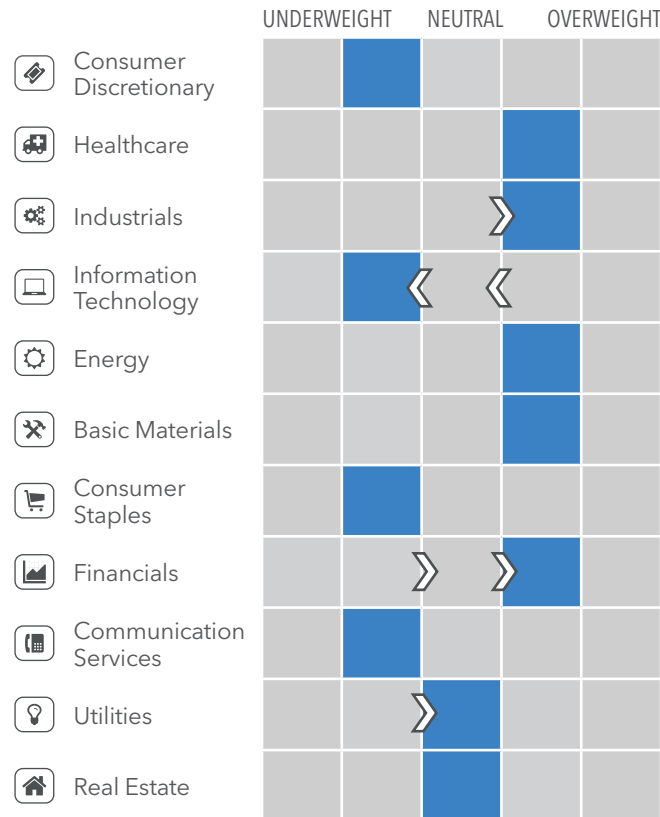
| | UNDERWEIGHT | | NEUTRAL | | OVERWEIGHT |
|---|---|---|---|---|---|
| Consumer Discretionary | | | | | |
| Healthcare | | | | | |
| Industrials | | | | | |
| Information Technology | | | | | |
| Energy | | | | | |
| Basic Materials | | | | | |
| Consumer Staples | | | | | |
| Financials | | | | | |
| Communication Services | | | | | |
| Utilities | | | | | |
| Real Estate | | | | | |